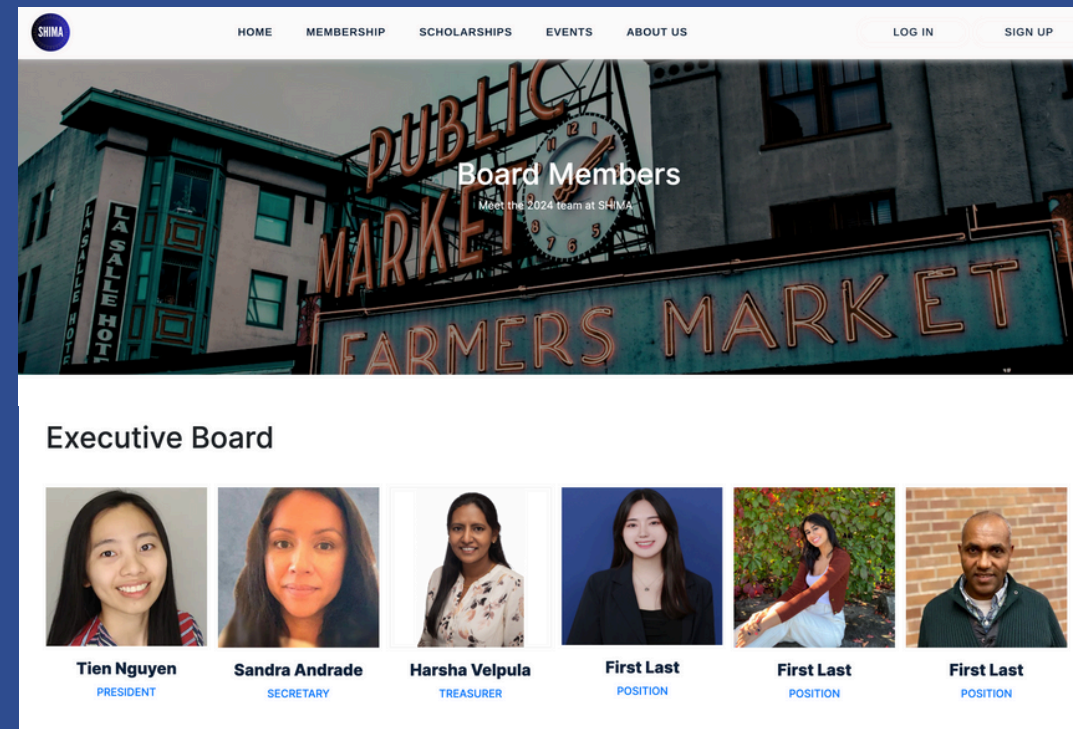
SHIMA

HOME MEMBERSHIP SCHOLARSHIPS EVENTS ABOUT US

LOG IN SIGN UP

PUBLIC MARKET

LA SALLE HOTEL

Board Members

Meet the 2024 team at SHIMA

FARMERS MARKET

Executive Board

Tien Nguyen
PRESIDENT

Sandra Andrade
SECRETARY

Harsha Velpula
TREASURER

First Last
POSITION

First Last
POSITION

First Last
POSITION